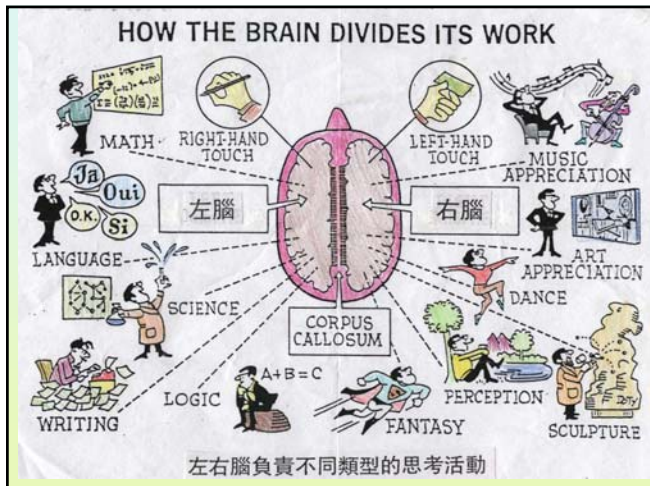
HOW THE BRAIN DIVIDES ITS WORK

MATH

RIGHT-HAND TOUCH

LEFT-HAND TOUCH

MUSIC APPRECIATION

Ja

Oui

O.K.

Si

LANGUAGE

左腦

右腦

ART APPRECIATION

SCIENCE

DANCE

CORPUS CALLOSUM

A+B=C

WRITING

LOGIC

FANTASY

PERCEPTION

SCULPTURE

左右腦負責不同類型的思考活動